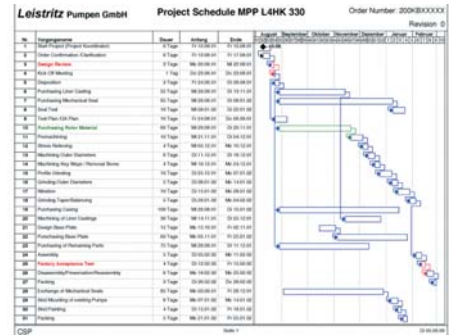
Leistritz Pumpen GmbH

Project Schedule MPP L4HK 330

Order Number: 200KBXXXXX

Revision: 0

| Nr. | Vorgangsname | Dauer | Anfang | Ende |
|---|---|---|---|---|
| 1 | Start Project (Project Kickoff) | 0 Tage | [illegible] | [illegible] |
| 2 | Order Confirmation /Clarification | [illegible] | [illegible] | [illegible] |
| 3 | Design Review | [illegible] | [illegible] | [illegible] |
| 4 | Kick Off Meeting | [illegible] | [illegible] | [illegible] |
| 5 | Disposition | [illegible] | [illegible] | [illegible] |
| 6 | Purchasing Liner Casting | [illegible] | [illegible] | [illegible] |
| 7 | Purchasing Mechanical Seal | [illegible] | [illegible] | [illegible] |
| 8 | Bnd Test | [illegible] | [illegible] | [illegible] |
| 9 | Test Plan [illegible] | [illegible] | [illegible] | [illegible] |
| 10 | Purchasing Rotor Material | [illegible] | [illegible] | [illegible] |
| 11 | Premachining | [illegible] | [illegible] | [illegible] |
| 12 | Stress Relieving | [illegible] | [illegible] | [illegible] |
| 13 | Machining Outer Diameters | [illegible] | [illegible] | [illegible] |
| 14 | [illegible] | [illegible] | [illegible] | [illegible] |
| 15 | Profile Grinding | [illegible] | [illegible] | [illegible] |
| 16 | Grinding Outer Diameters | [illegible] | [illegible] | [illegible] |
| 17 | Nitration | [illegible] | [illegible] | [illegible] |
| 18 | Grinding Taper/Balancing | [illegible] | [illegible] | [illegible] |
| 19 | Purchasing Casing | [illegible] | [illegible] | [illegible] |
| 20 | Machining of Liner Castings | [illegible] | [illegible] | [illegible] |
| 21 | Design Base Plate | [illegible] | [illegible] | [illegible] |
| 22 | Purchasing Base Plate | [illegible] | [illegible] | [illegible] |
| 23 | Purchasing of Remaining Parts | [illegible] | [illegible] | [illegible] |
| 24 | Assembly | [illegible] | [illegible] | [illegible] |
| 25 | Factory Acceptance Test | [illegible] | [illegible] | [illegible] |
| 26 | Disassembly/Preservation/Reassembly | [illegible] | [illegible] | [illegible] |
| 27 | Packing | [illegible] | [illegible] | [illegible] |
| 28 | Exchange of Mechanical Seals | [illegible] | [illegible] | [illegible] |
| 29 | Skid Mounting of existing Pumps | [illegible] | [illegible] | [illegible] |
| 30 | Skid Painting | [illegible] | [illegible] | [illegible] |
| 31 | Packing | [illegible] | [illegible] | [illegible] |

August September Oktober November Dezember Januar Februar

CSP

Seite 1